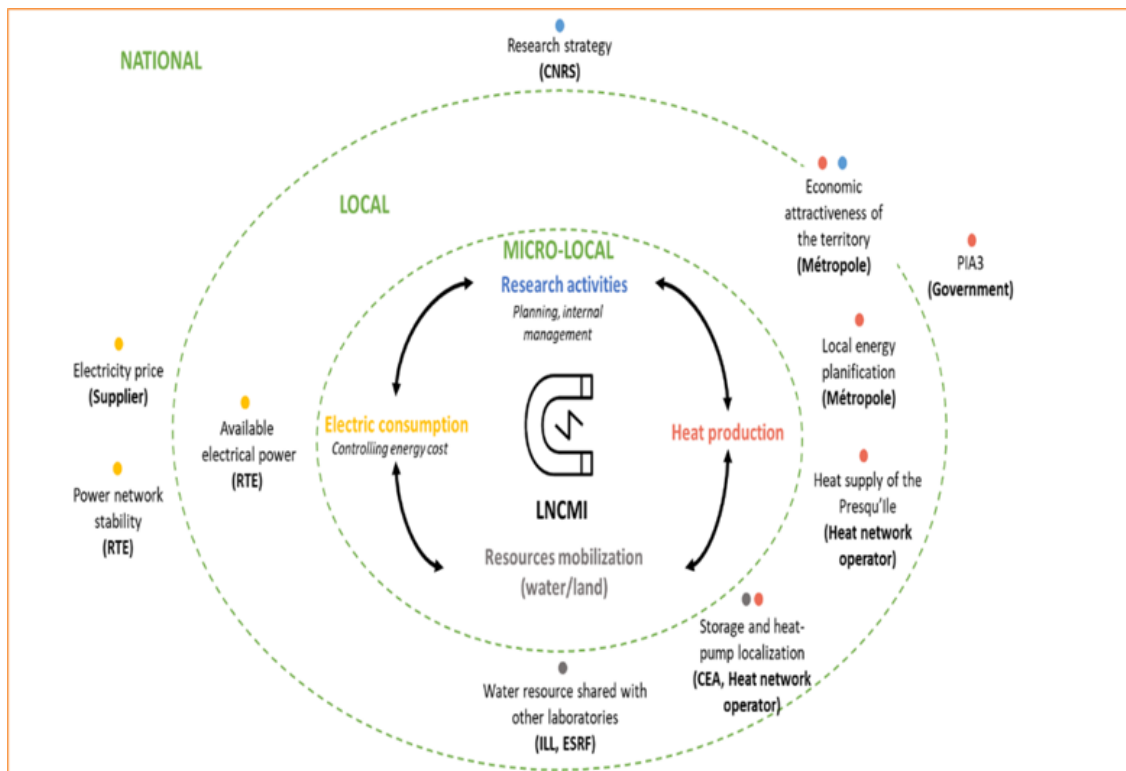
NATIONAL

Research strategy
(CNRS)

LOCAL

Economic attractiveness of the territory
(Métropole)

PIA3
(Government)

MICRO-LOCAL

Research activities
Planning, internal management

Electricity price
(Supplier)

Available electrical power
(RTE)

Electric consumption
Controlling energy cost

Heat production

Local energy planification
(Métropole)

Power network stability
(RTE)

LNCMI

Heat supply of the Presqu'île
(Heat network operator)

Resources mobilization
(water/land)

Storage and heat-pump localization
(CEA, Heat network operator)

Water resource shared with other laboratories
(ILL, ESRF)